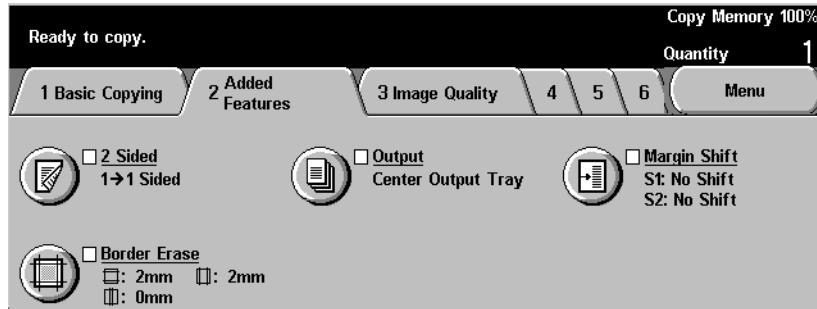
Ready to copy.

Copy Memory 100%

Quantity 1

1 Basic Copying

2 Added Features

3 Image Quality

4

5

6

Menu

2 Sided
1→1 Sided

Output
Center Output Tray

Margin Shift
S1: No Shift
S2: No Shift

Border Erase
: 2mm : 2mm
: 0mm